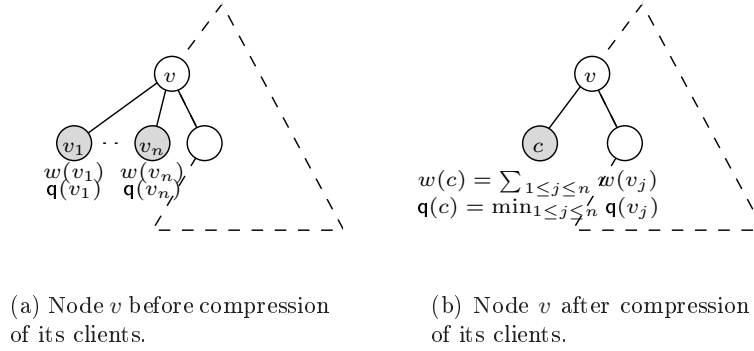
$v$

$v_1$ $\cdots$ $v_n$

$w(v_1)$
$\mathsf{q}(v_1)$

$w(v_n)$
$\mathsf{q}(v_n)$

(a) Node $v$ before compression of its clients.

$v$

$c$

$w(c) = \sum_{1 \leq j \leq n} w(v_j)$
$\mathsf{q}(c) = \min_{1 \leq j \leq n} \mathsf{q}(v_j)$

(b) Node $v$ after compression of its clients.